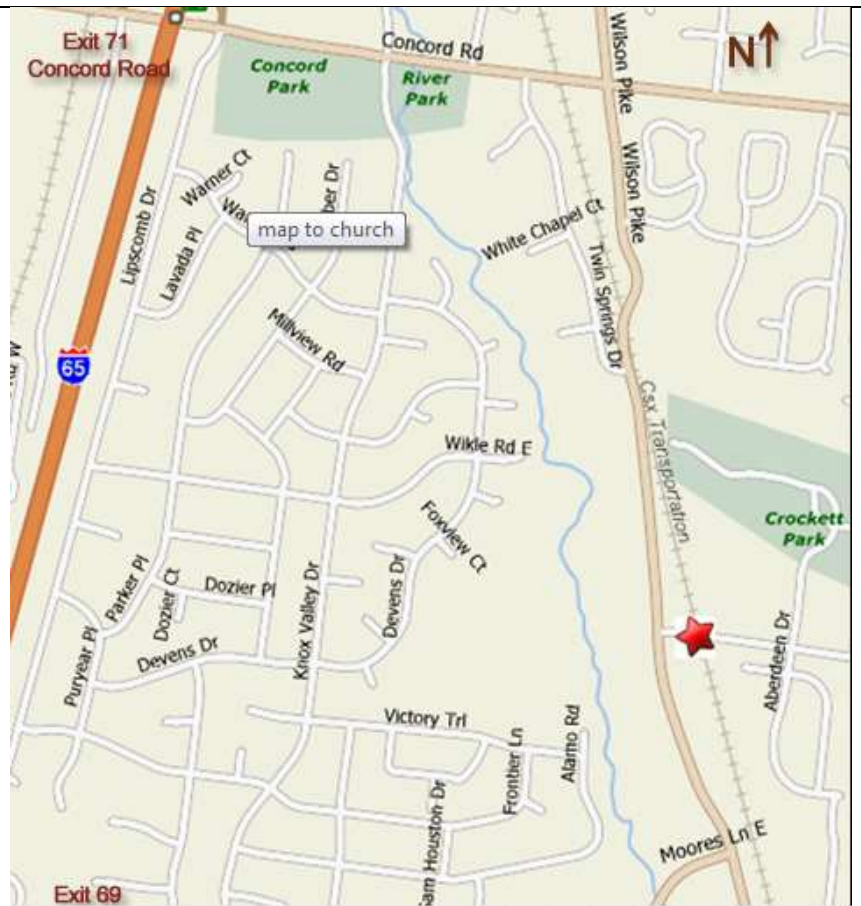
Exit 71
Concord Road

Concord Rd

N

Concord Park

River Park

Wilson Pike

Wilson Pike

Warner Ct

Wa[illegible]

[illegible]ber Dr

map to church

Lipscomb Dr

Lavada Pl

White Chapel Ct

Twin Springs Dr

Millview Rd

65

M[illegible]

Csx Transportation

Wikle Rd E

Crockett Park

Foxview Ct

Devens Dr

Parker Pl

Dozier Ct

Dozier Pl

Knox Valley Dr

Puryear Pl

Devens Dr

Aberdeen Dr

Victory Trl

Alamo Rd

Frontier Ln

Sam Houston Dr

Moores Ln E

Exit 69